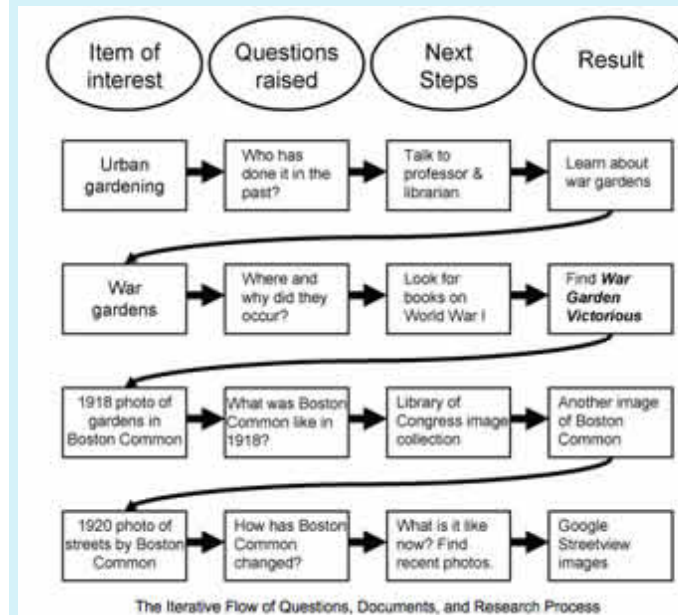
Item of interest

Questions raised

Next Steps

Result

Urban gardening

Who has done it in the past?

Talk to professor & librarian

Learn about war gardens

War gardens

Where and why did they occur?

Look for books on World War I

Find ***War Garden Victorious***

1918 photo of gardens in Boston Common

What was Boston Common like in 1918?

Library of Congress image collection

Another image of Boston Common

1920 photo of streets by Boston Common

How has Boston Common changed?

What is it like now? Find recent photos.

Google Streetview images

The Iterative Flow of Questions, Documents, and Research Process